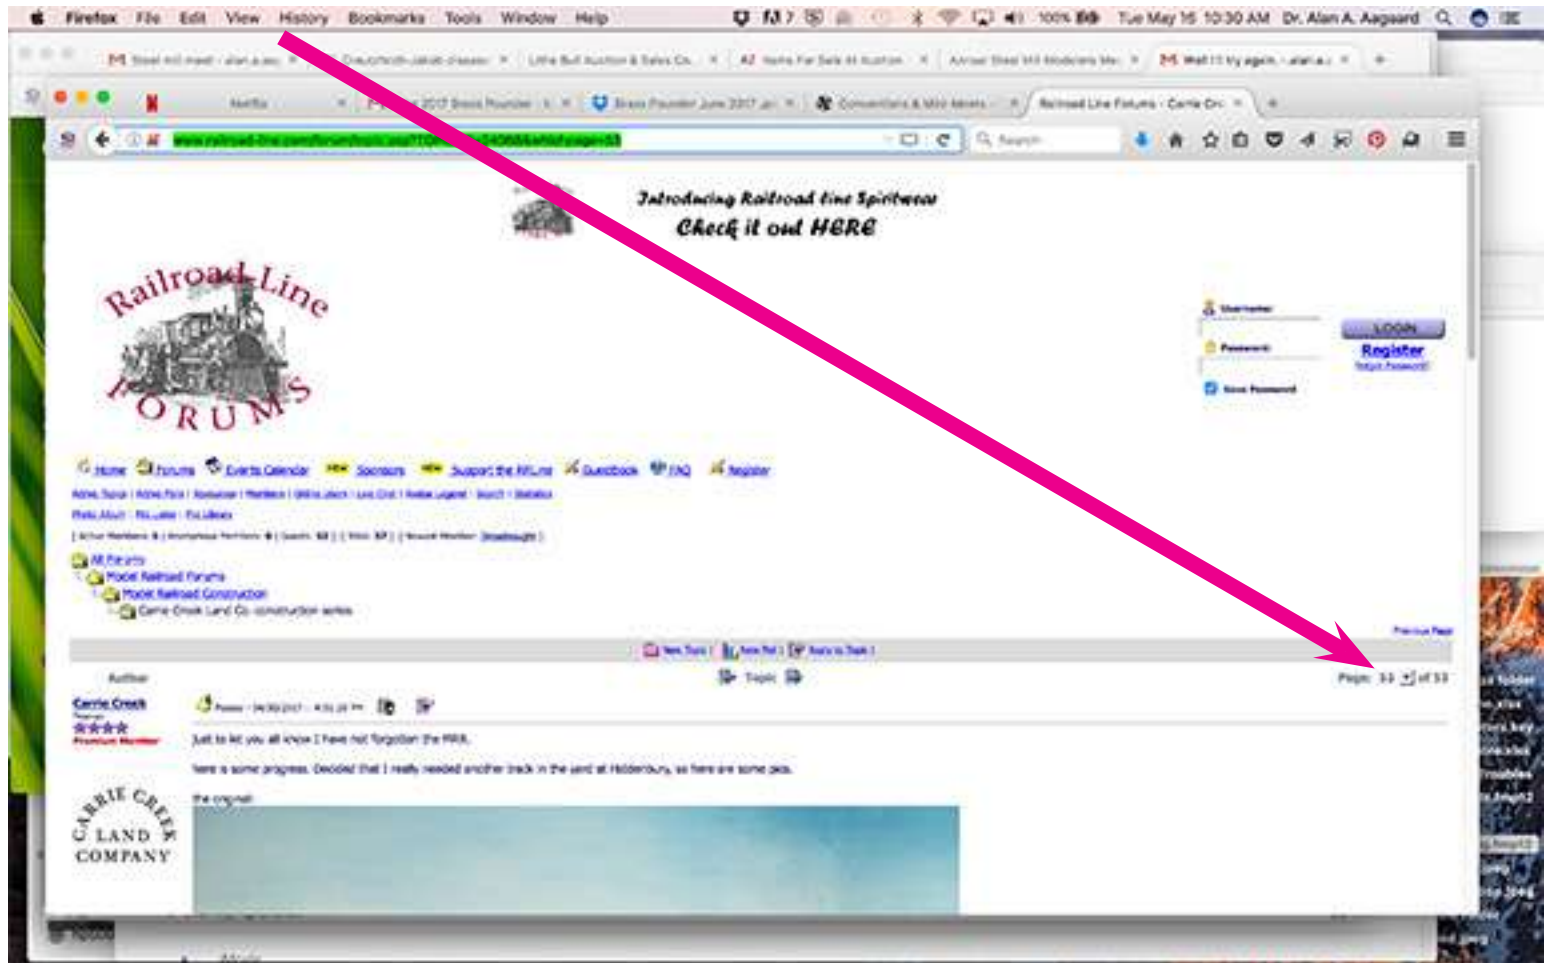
Firefox File Edit View History Bookmarks Tools Window Help

100% Tue May 16 10:30 AM Dr. Alan A. Aagaard

Netflix

Railroad Line Forums - Carrie Cr

Introducing Railroad Line Spiritwear
Check it out HERE

Railroad Line FORUMS

Username
Password
Save Password
LOGIN
Register
Forgot Password?

Home Forums Events Calendar NEW Sponsors NEW Support the RRLine Guestbook FAQ Register

All Forums
Model Railroad Forums
Model Railroad Construction
Carrie Creek Land Co. construction series

Previous Page

New Topic | New Poll | Reply to Topic

Author
Topic
Page: 33 of 33

Carrie Creek
Premium Member

Posted - 04/30/2017 : 4:51:20 PM

Just to let you all know I have not forgotten the RRRL.

here is some progress. Decided that I really needed another track in the yard at Hiddenbury, so here are some pics.

the original:

CARRIE CREEK LAND COMPANY